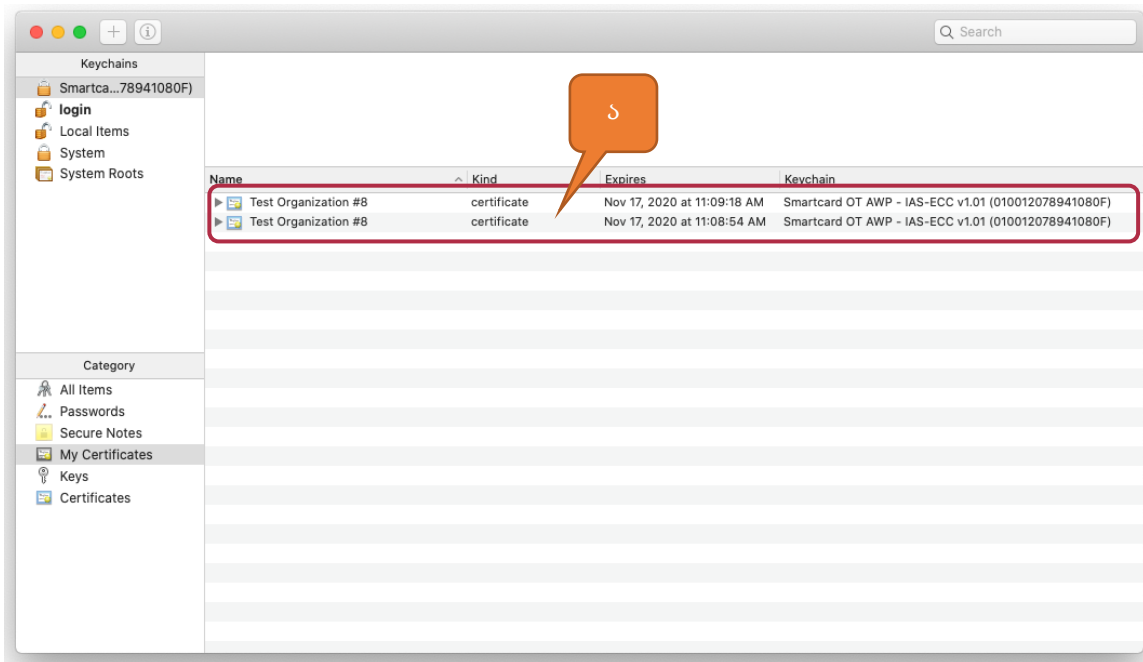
Search

Keychains
Smartca...78941080F)
login
Local Items
System
System Roots

ა

| Name | Kind | Expires | Keychain |
|---|---|---|---|
| Test Organization #8 | certificate | Nov 17, 2020 at 11:09:18 AM | Smartcard OT AWP - IAS-ECC v1.01 (010012078941080F) |
| Test Organization #8 | certificate | Nov 17, 2020 at 11:08:54 AM | Smartcard OT AWP - IAS-ECC v1.01 (010012078941080F) |

Category
All Items
Passwords
Secure Notes
My Certificates
Keys
Certificates